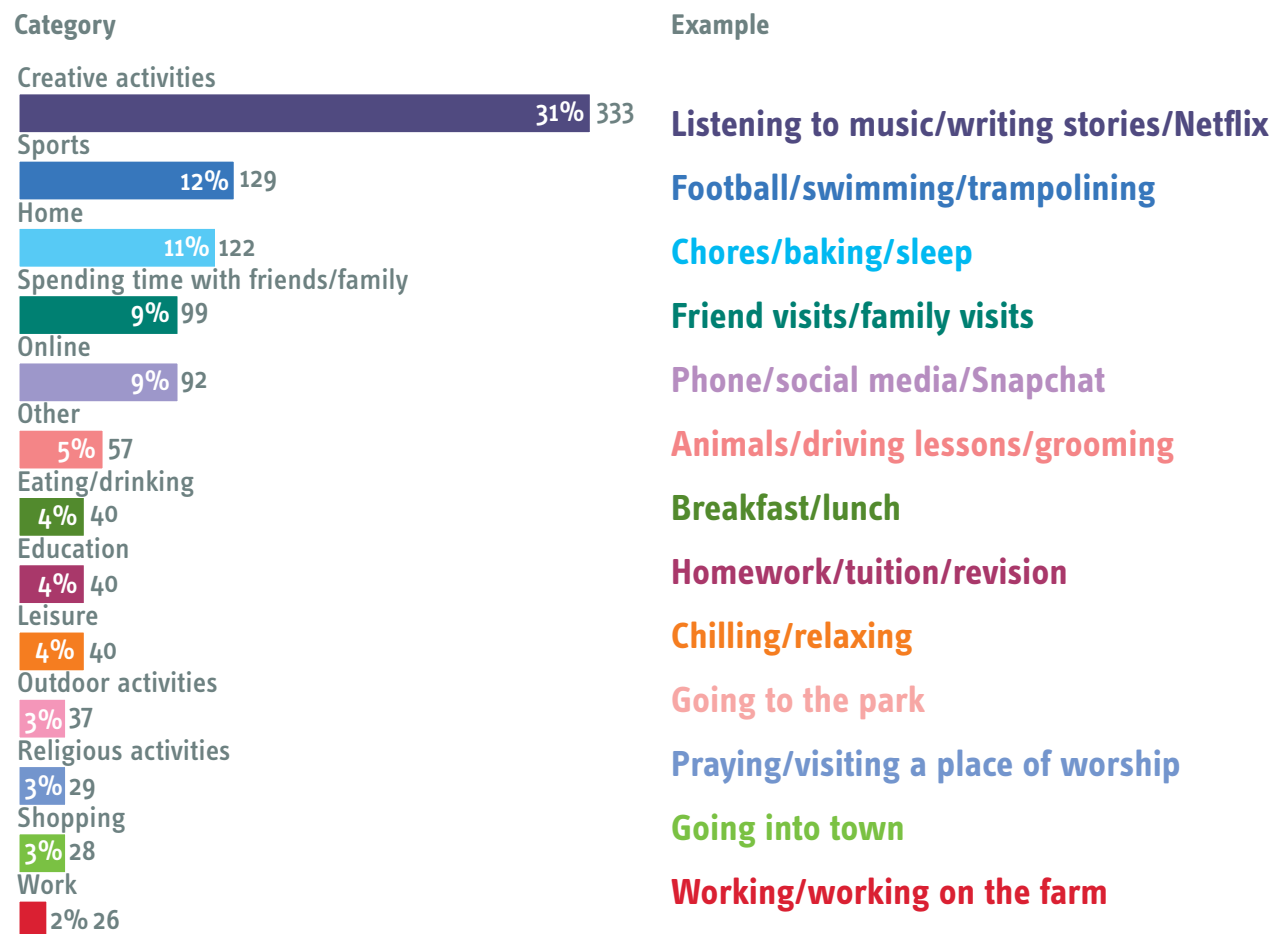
| Category | | | Example |
|---|---|---|---|
| Creative activities | 31% | 333 | Listening to music/writing stories/Netflix |
| Sports | 12% | 129 | Football/swimming/trampolining |
| Home | 11% | 122 | Chores/baking/sleep |
| Spending time with friends/family | 9% | 99 | Friend visits/family visits |
| Online | 9% | 92 | Phone/social media/Snapchat |
| Other | 5% | 57 | Animals/driving lessons/grooming |
| Eating/drinking | 4% | 40 | Breakfast/lunch |
| Education | 4% | 40 | Homework/tuition/revision |
| Leisure | 4% | 40 | Chilling/relaxing |
| Outdoor activities | 3% | 37 | Going to the park |
| Religious activities | 3% | 29 | Praying/visiting a place of worship |
| Shopping | 3% | 28 | Going into town |
| Work | 2% | 26 | Working/working on the farm |